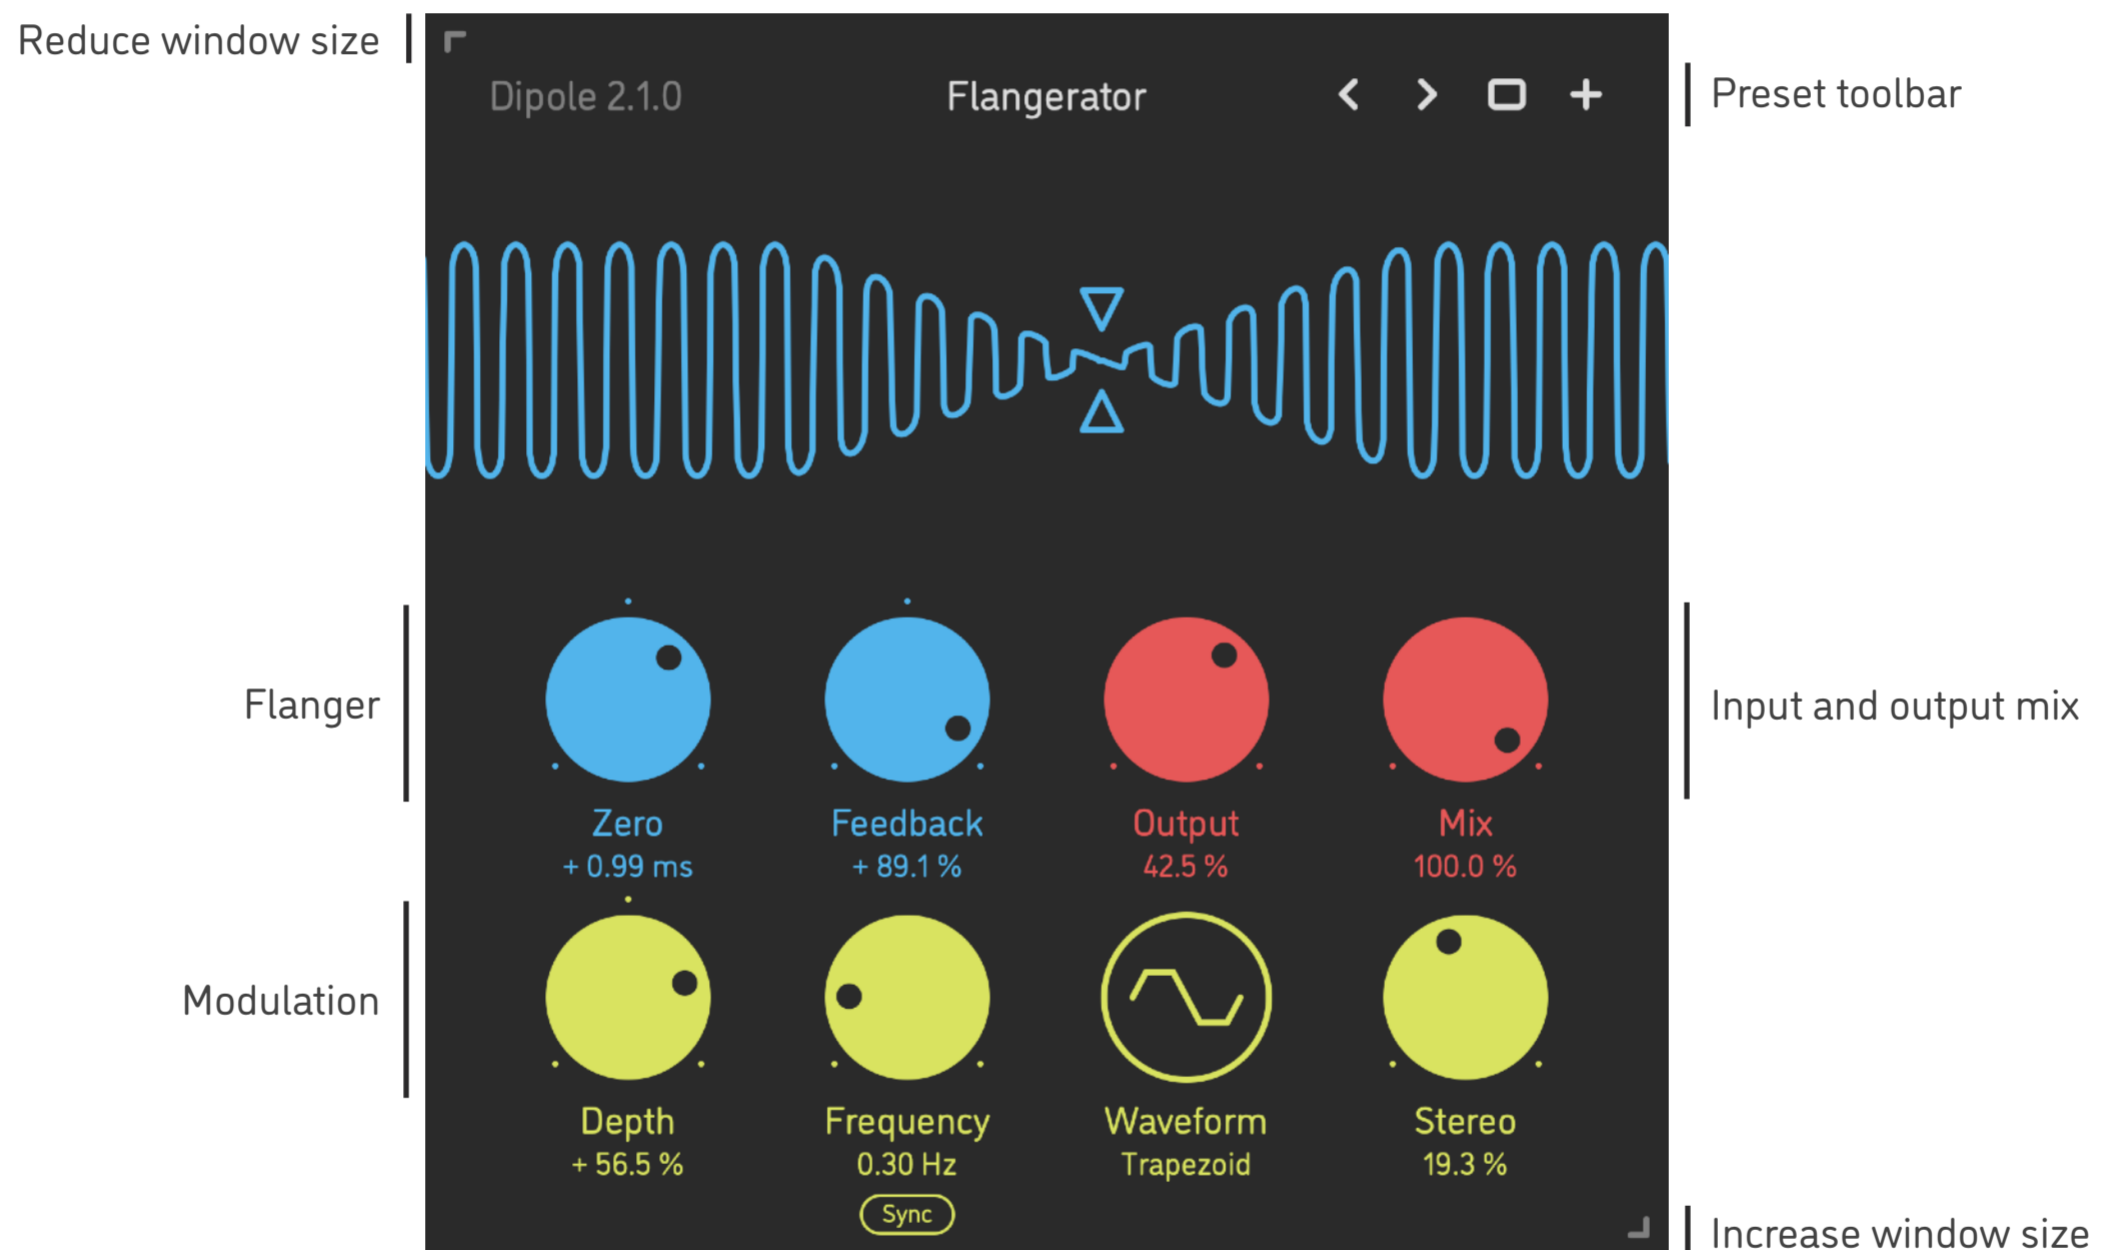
Reduce window size

Dipole 2.1.0

Flangerator

Preset toolbar

Flanger

Zero
+ 0.99 ms

Feedback
+ 89.1 %

Output
42.5 %

Mix
100.0 %

Input and output mix

Modulation

Depth
+ 56.5 %

Frequency
0.30 Hz
Sync

Waveform
Trapezoid

Stereo
19.3 %

Increase window size